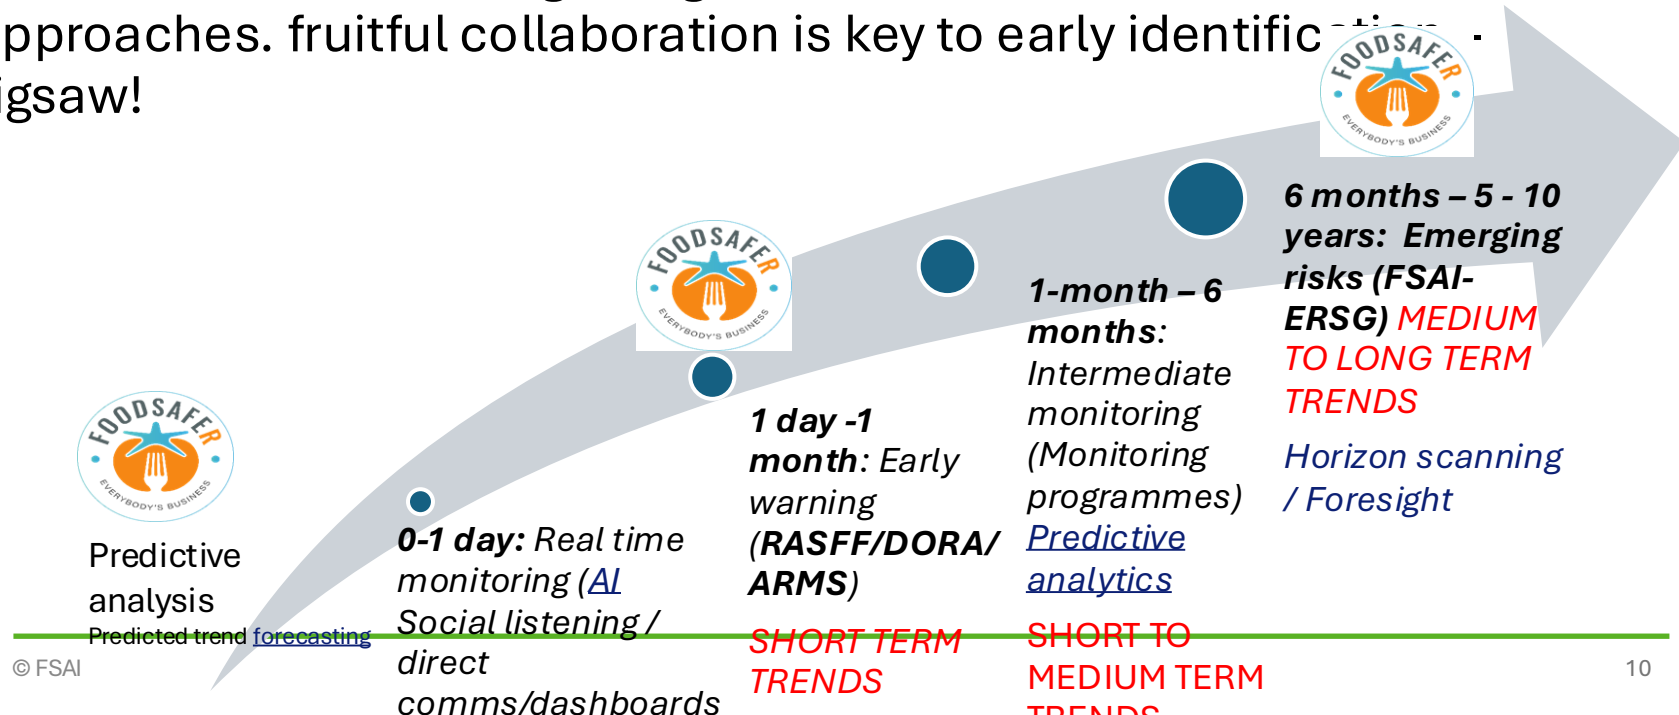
pproaches. fruitful collaboration is key to early identific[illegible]
igsaw!

FOODSAFER
EVERYBODY'S BUSINESS

Predictive analysis
Predicted trend forecasting

0-1 day: Real time monitoring (AI Social listening / direct comms/dashboards

FOODSAFER
EVERYBODY'S BUSINESS

1 day -1 month: Early warning (RASFF/DORA/ARMS)

SHORT TERM TRENDS

1-month – 6 months: Intermediate monitoring (Monitoring programmes) Predictive analytics

SHORT TO MEDIUM TERM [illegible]

FOODSAFER
EVERYBODY'S BUSINESS

6 months – 5 - 10 years: Emerging risks (FSAI-ERSG) MEDIUM TO LONG TERM TRENDS

Horizon scanning / Foresight

© FSAI

10